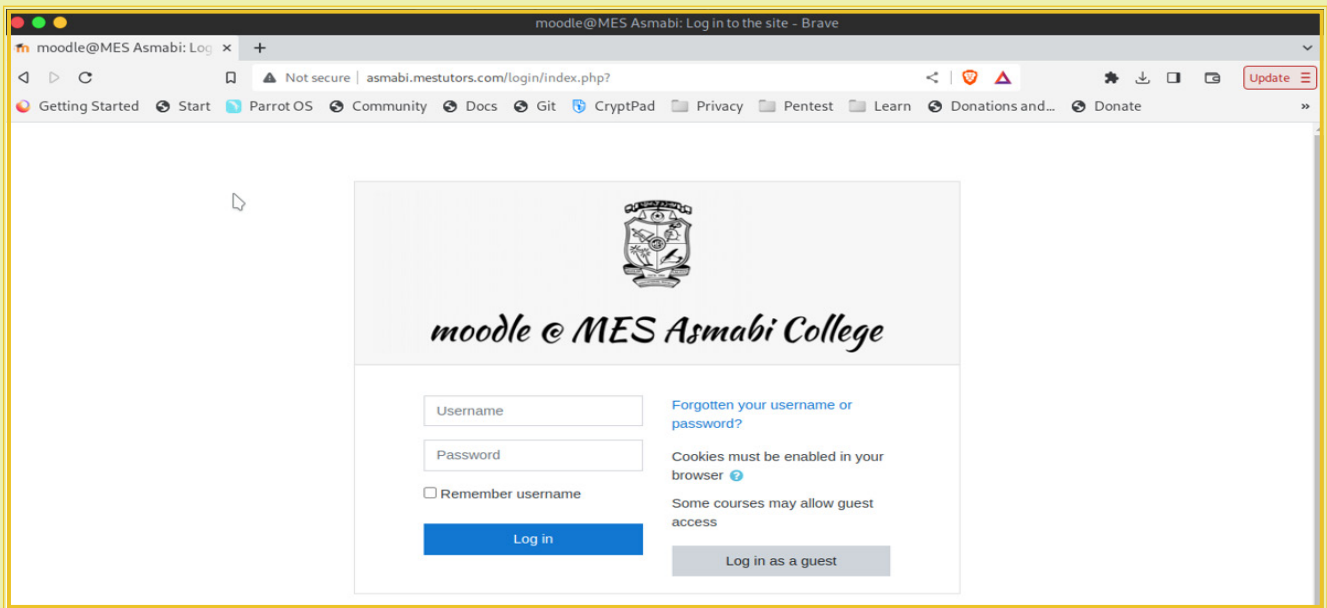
moodle@MES Asmabi: Log in to the site - Brave

moodle@MES Asmabi: Log ×
+

Not secure | asmabi.mestutors.com/login/index.php?

Update

Getting Started Start Parrot OS Community Docs Git CryptPad Privacy Pentest Learn Donations and... Donate »

moodle @ MES Asmabi College

Username

Password

Remember username

Log in

Forgotten your username or password?

Cookies must be enabled in your browser

Some courses may allow guest access

Log in as a guest